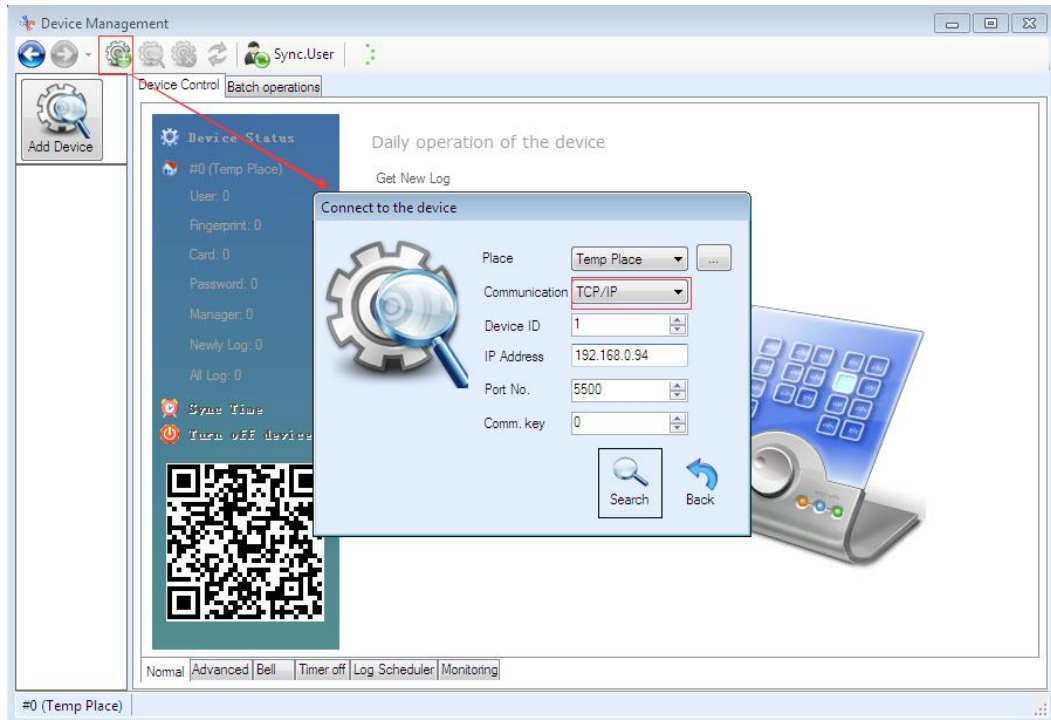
Device Management

Sync.User

Add Device

Device Control | Batch operations

Device Status
#0 (Temp Place)
User: 0
Fingerprint: 0
Card: 0
Password: 0
Manager: 0
Newly Log: 0
All Log: 0
Sync Time
Turn off device

Daily operation of the device
Get New Log

Connect to the device

Place: Temp Place ...
Communication: TCP/IP
Device ID: 1
IP Address: 192.168.0.94
Port No.: 5500
Comm. key: 0

Search
Back

Normal | Advanced | Bell | Timer off | Log Scheduler | Monitoring

#0 (Temp Place)